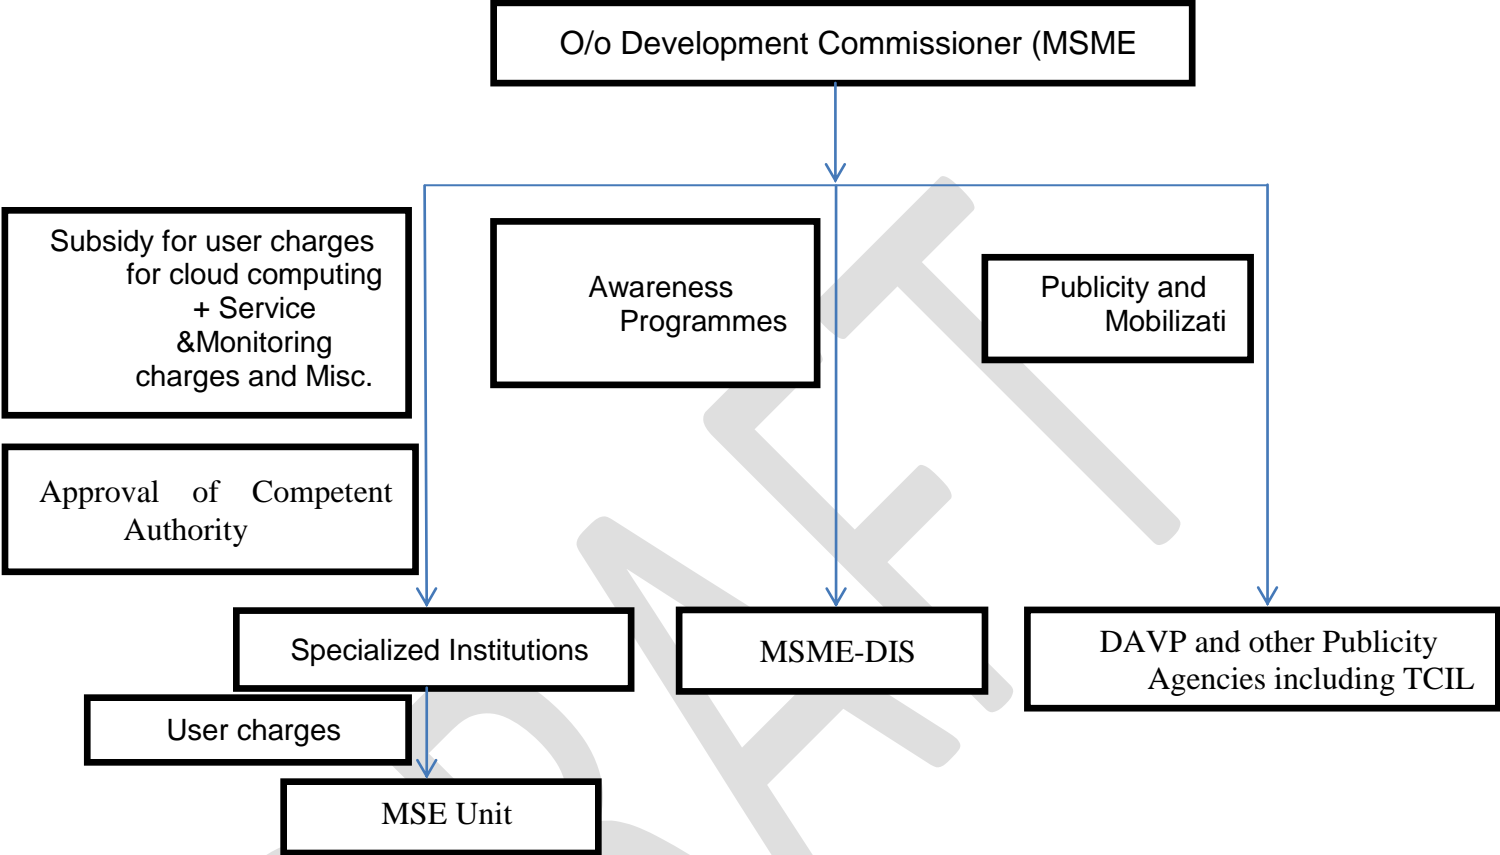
O/o Development Commissioner (MSME

Subsidy for user charges for cloud computing + Service &Monitoring charges and Misc.

Awareness Programmes

Publicity and Mobilizati

Approval of Competent Authority

Specialized Institutions

MSME-DIS

DAVP and other Publicity Agencies including TCIL

User charges

MSE Unit

DRAFT